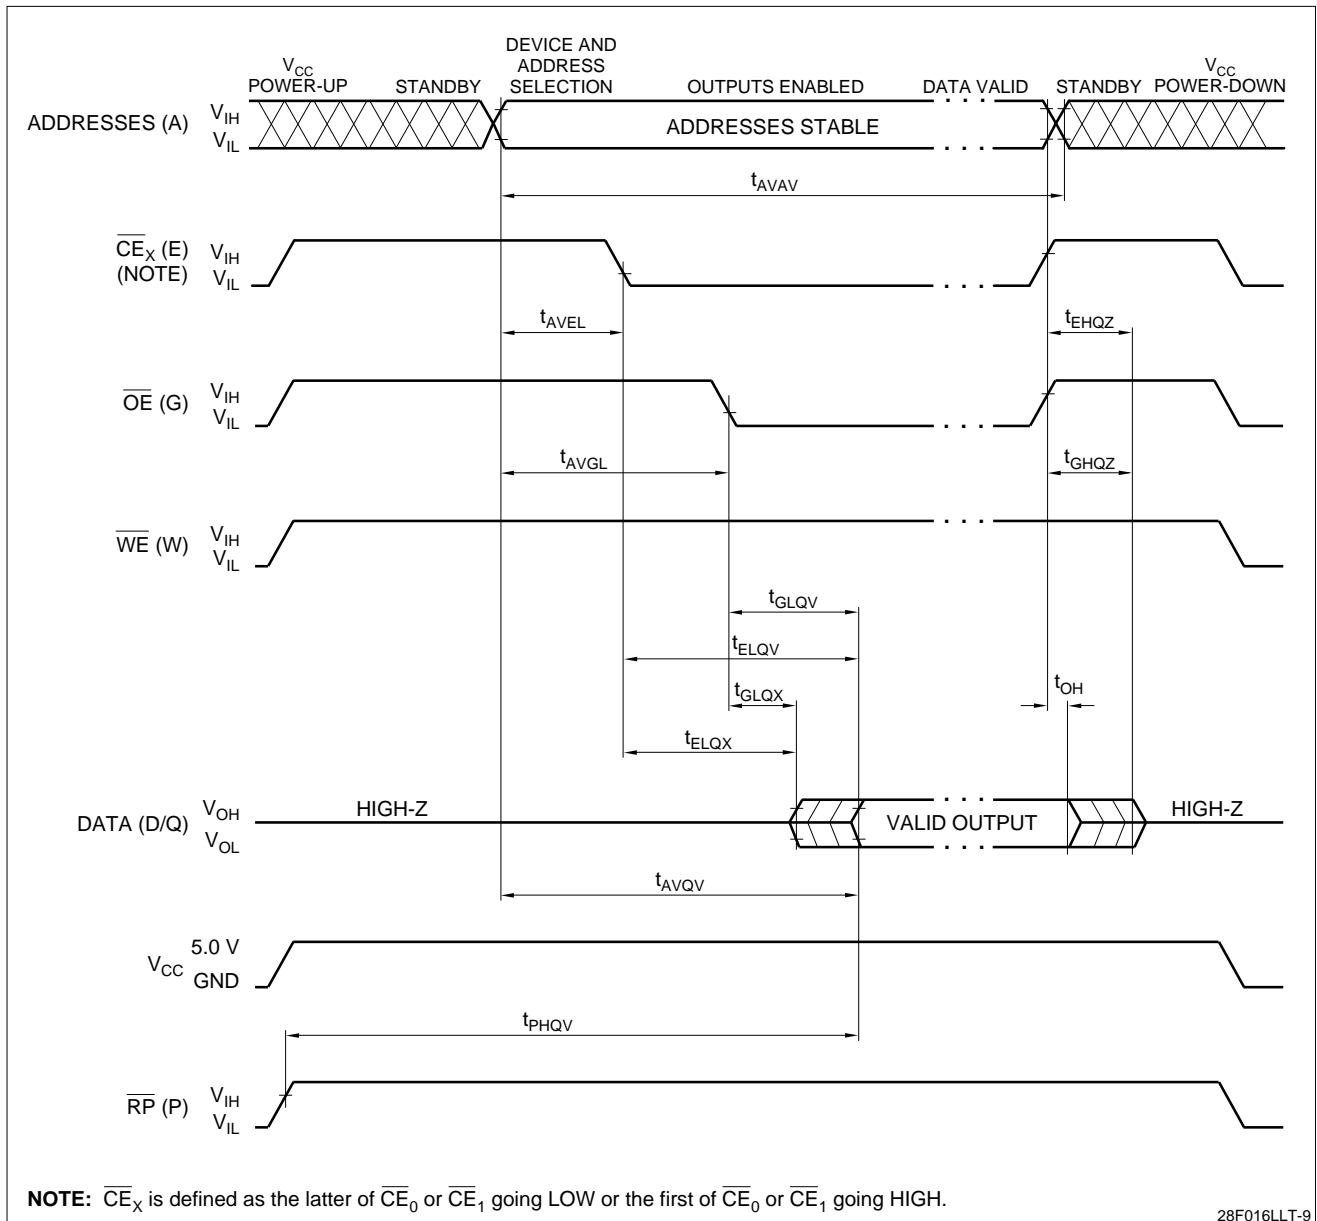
$V_{CC}$ POWER-UP

STANDBY

DEVICE AND ADDRESS SELECTION

OUTPUTS ENABLED

DATA VALID

STANDBY

$V_{CC}$ POWER-DOWN

ADDRESSES (A) $V_{IH}$ $V_{IL}$

ADDRESSES STABLE

$t_{AVAV}$

$\overline{CE}_X$ (E) (NOTE) $V_{IH}$ $V_{IL}$

$t_{AVEL}$

$t_{EHQZ}$

$\overline{OE}$ (G) $V_{IH}$ $V_{IL}$

$t_{AVGL}$

$t_{GHQZ}$

$\overline{WE}$ (W) $V_{IH}$ $V_{IL}$

$t_{GLQV}$

$t_{ELQV}$

$t_{GLQX}$

$t_{OH}$

$t_{ELQX}$

DATA (D/Q) $V_{OH}$ $V_{OL}$

HIGH-Z

VALID OUTPUT

HIGH-Z

$t_{AVQV}$

$V_{CC}$ 5.0 V GND

$t_{PHQV}$

$\overline{RP}$ (P) $V_{IH}$ $V_{IL}$

**NOTE:** $\overline{CE}_X$ is defined as the latter of $\overline{CE}_0$ or $\overline{CE}_1$ going LOW or the first of $\overline{CE}_0$ or $\overline{CE}_1$ going HIGH.

28F016LLT-9